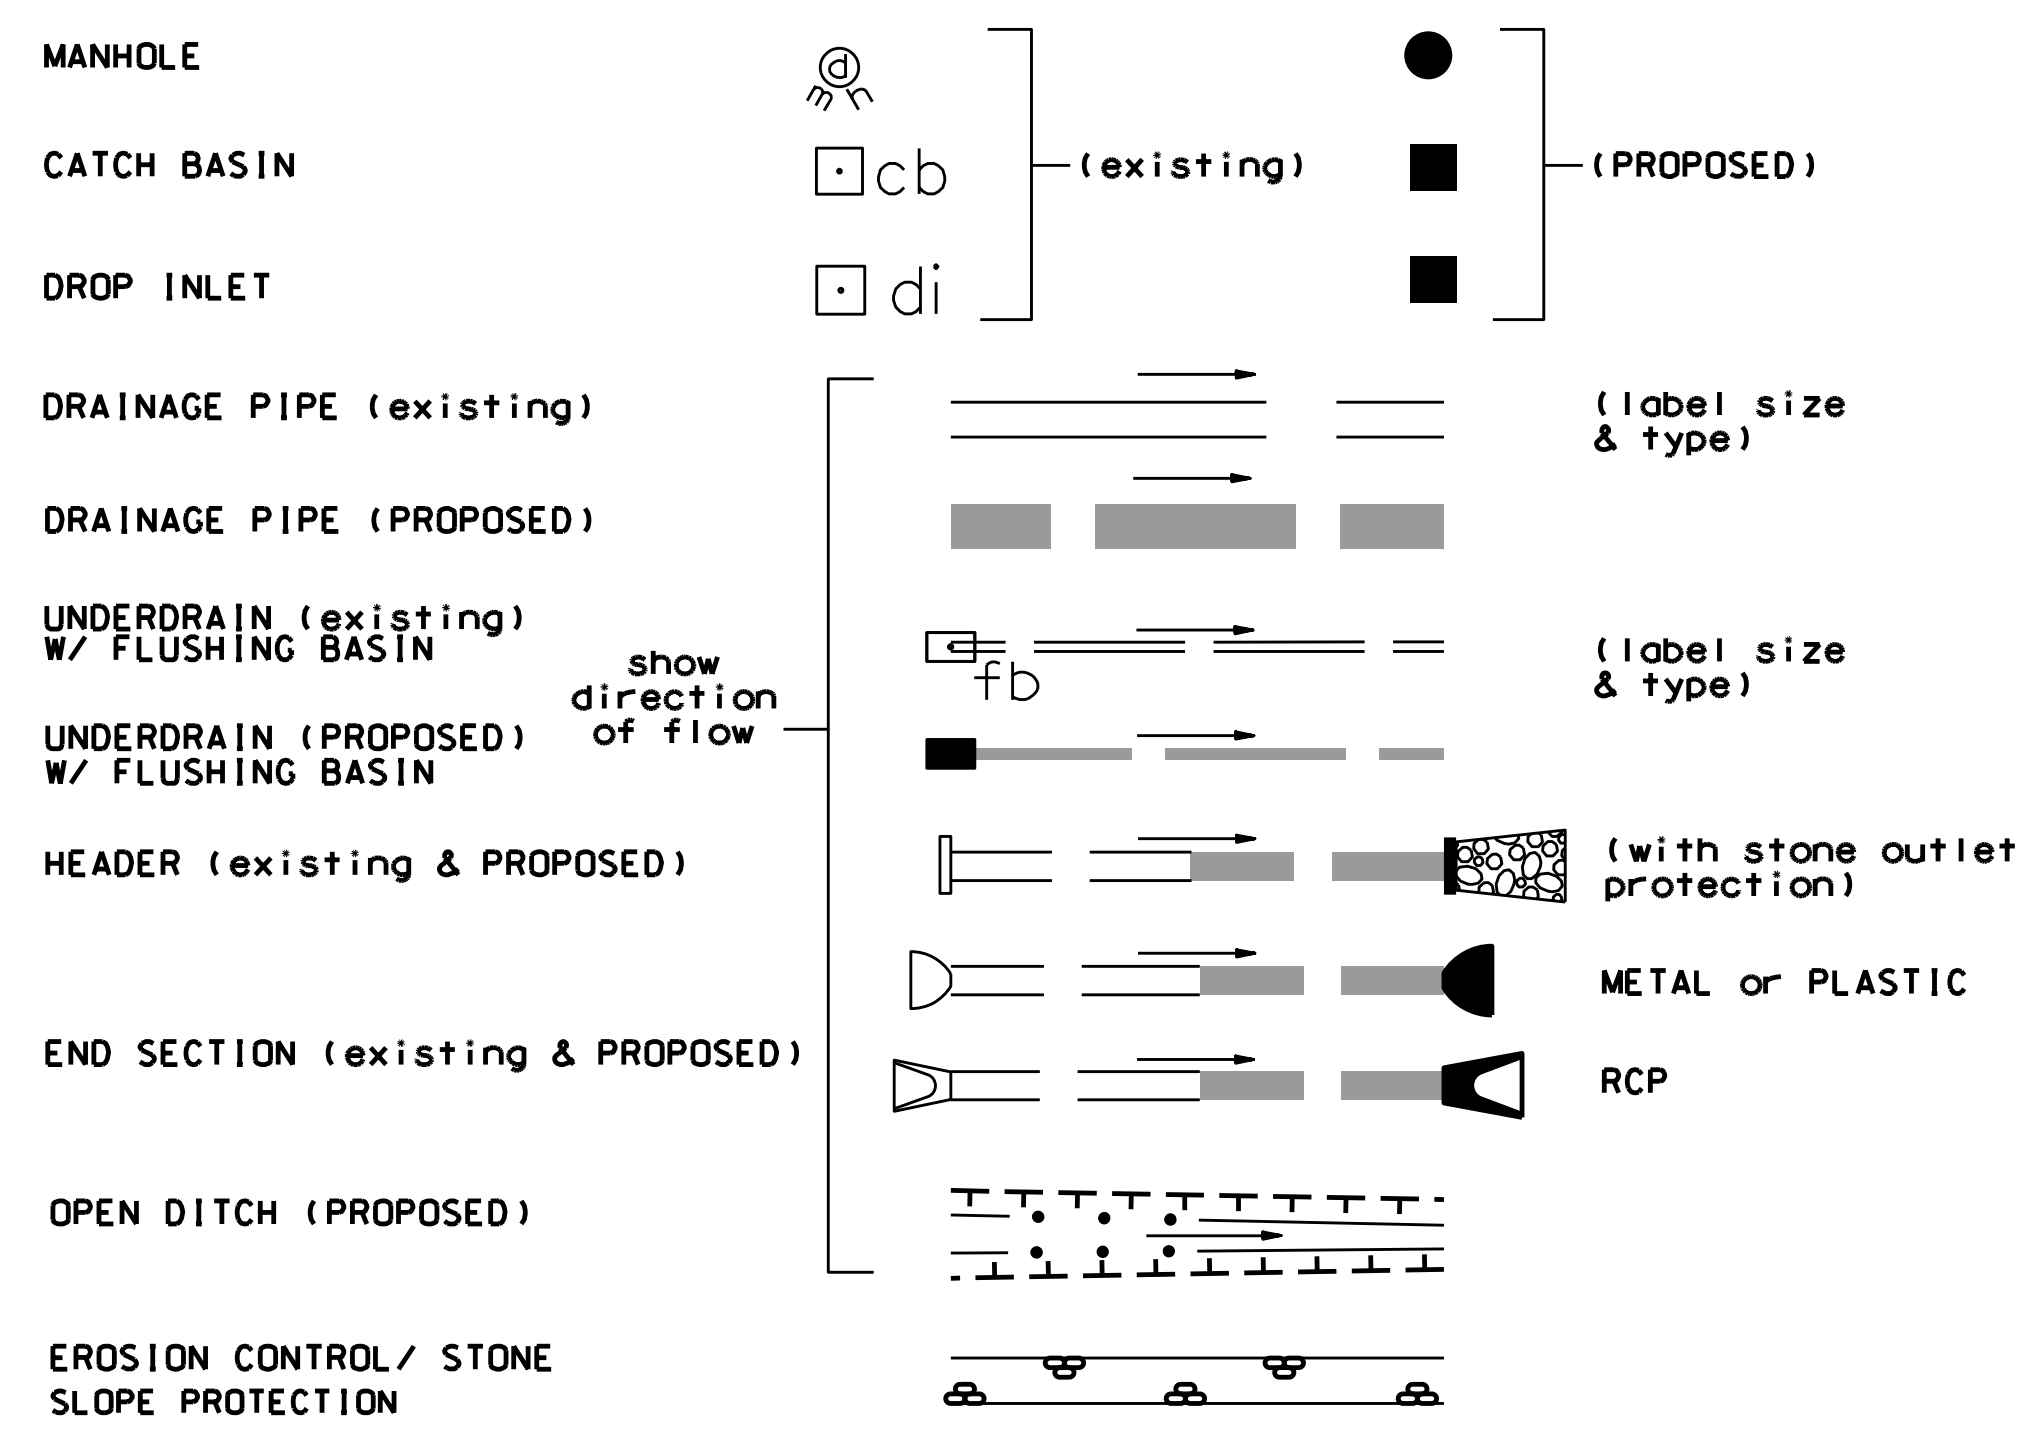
MANHOLE

CATCH BASIN

DROP INLET

dmh

cb

di

(existing)

(PROPOSED)

DRAINAGE PIPE (existing)

(label size & type)

DRAINAGE PIPE (PROPOSED)

UNDERDRAIN (existing) W/ FLUSHING BASIN

fb

(label size & type)

show direction of flow

UNDERDRAIN (PROPOSED) W/ FLUSHING BASIN

HEADER (existing & PROPOSED)

(with stone outlet protection)

METAL or PLASTIC

END SECTION (existing & PROPOSED)

RCP

OPEN DITCH (PROPOSED)

EROSION CONTROL/ STONE SLOPE PROTECTION